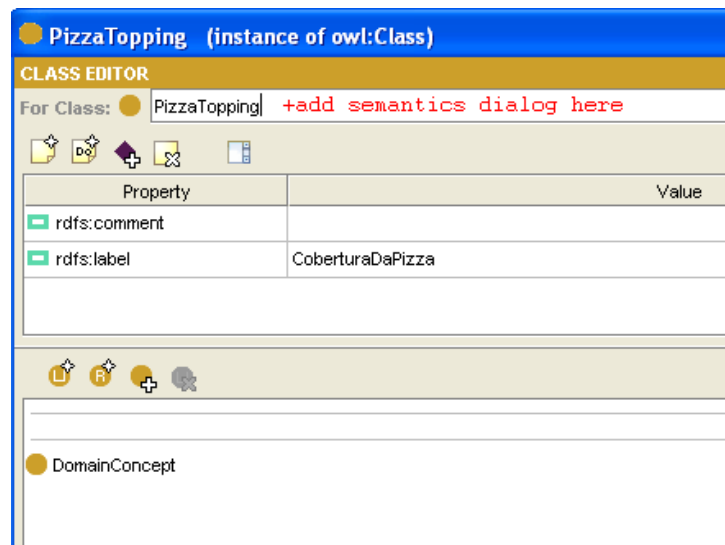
PizzaTopping (instance of owl:Class)

CLASS EDITOR

For Class: PizzaTopping +add semantics dialog here

| Property | Value |
|---|---|
| rdfs:comment | |
| rdfs:label | CoberturaDaPizza |

DomainConcept